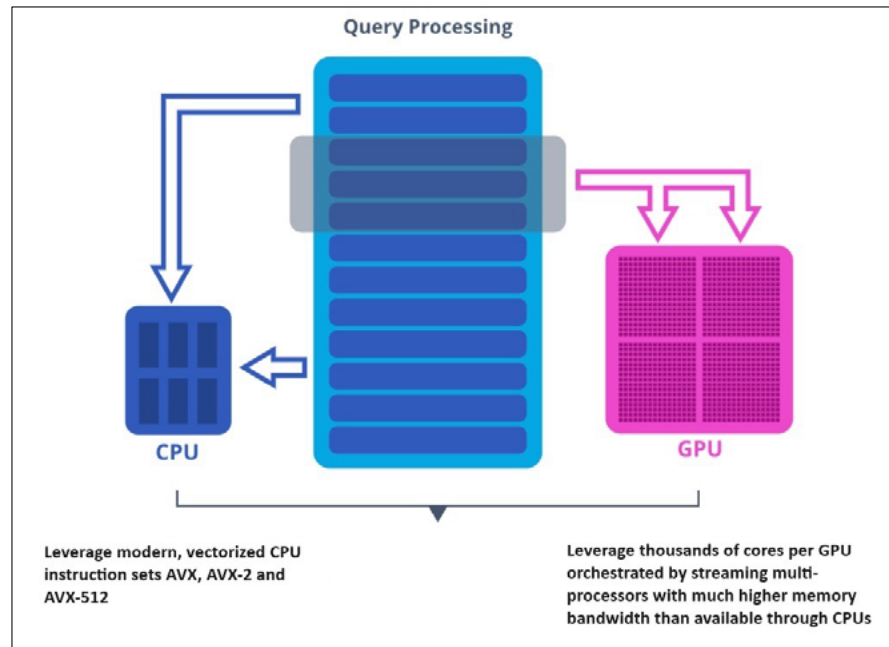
Query Processing

CPU

GPU

Leverage modern, vectorized CPU instruction sets AVX, AVX-2 and AVX-512

Leverage thousands of cores per GPU orchestrated by streaming multiprocessors with much higher memory bandwidth than available through CPUs